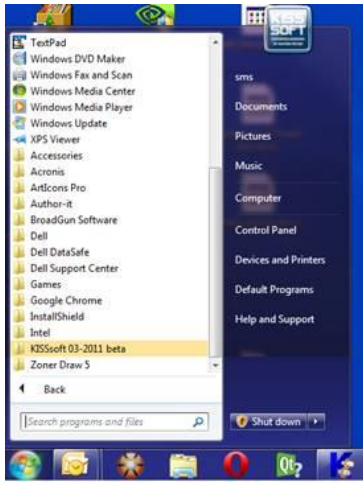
KISS SOFT

TextPad
Windows DVD Maker
Windows Fax and Scan
Windows Media Center
Windows Media Player
Windows Update
XPS Viewer
Accessories
Acronis
ArtIcons Pro
Author-it
BroadGun Software
Dell
Dell DataSafe
Dell Support Center
Games
Google Chrome
InstallShield
Intel
KISSsoft 03-2011 beta
Zoner Draw 5

Back

Search programs and files

sms
Documents
Pictures
Music
Computer
Control Panel
Devices and Printers
Default Programs
Help and Support

Shut down